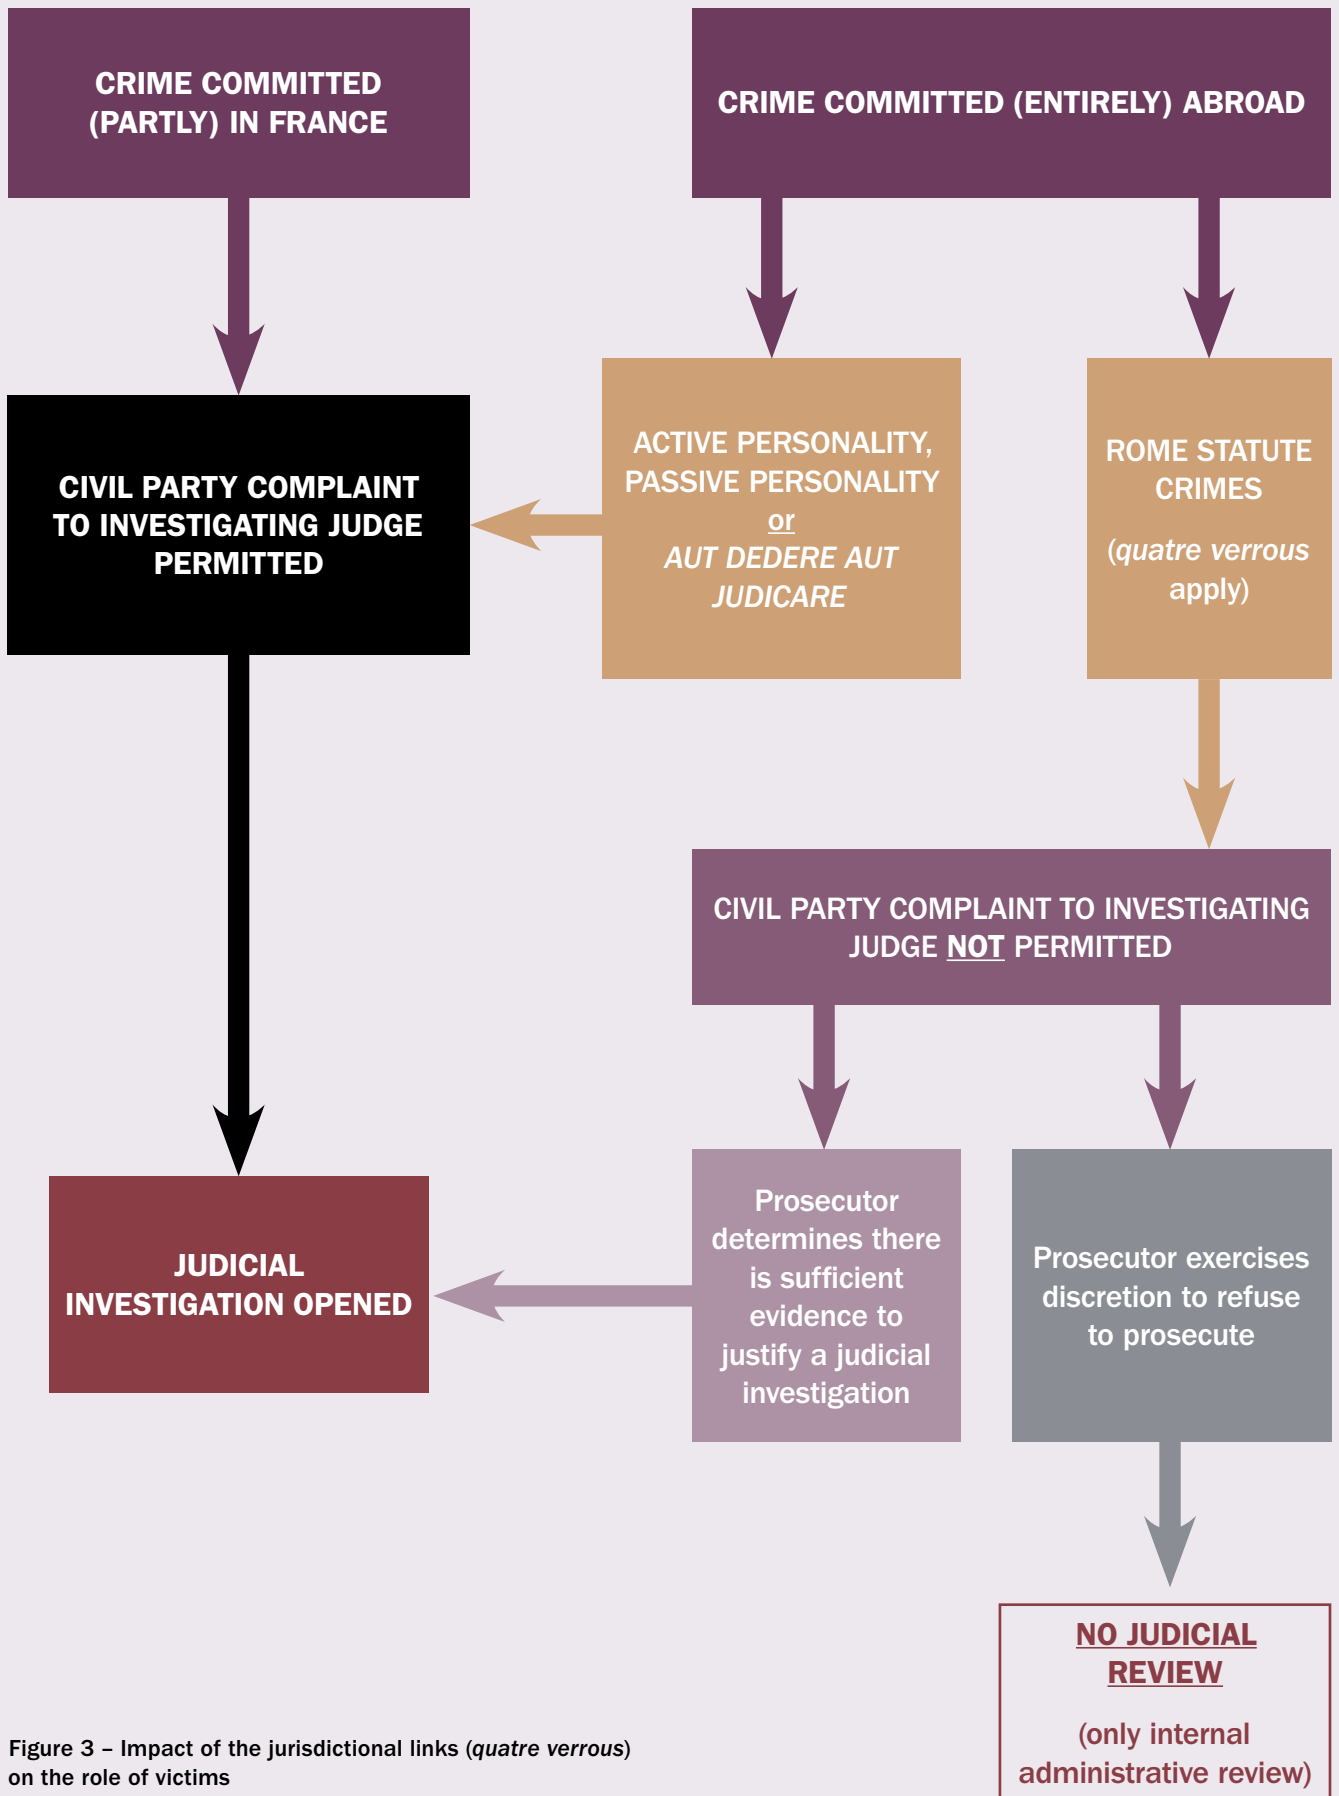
CRIME COMMITTED (PARTLY) IN FRANCE

CRIME COMMITTED (ENTIRELY) ABROAD

CIVIL PARTY COMPLAINT TO INVESTIGATING JUDGE PERMITTED

ACTIVE PERSONALITY, PASSIVE PERSONALITY or AUT DEDERE AUT JUDICARE

ROME STATUTE CRIMES

(quatre verrous apply)

CIVIL PARTY COMPLAINT TO INVESTIGATING JUDGE NOT PERMITTED

JUDICIAL INVESTIGATION OPENED

Prosecutor determines there is sufficient evidence to justify a judicial investigation

Prosecutor exercises discretion to refuse to prosecute

NO JUDICIAL REVIEW

(only internal administrative review)

Figure 3 – Impact of the jurisdictional links (quatre verrous) on the role of victims